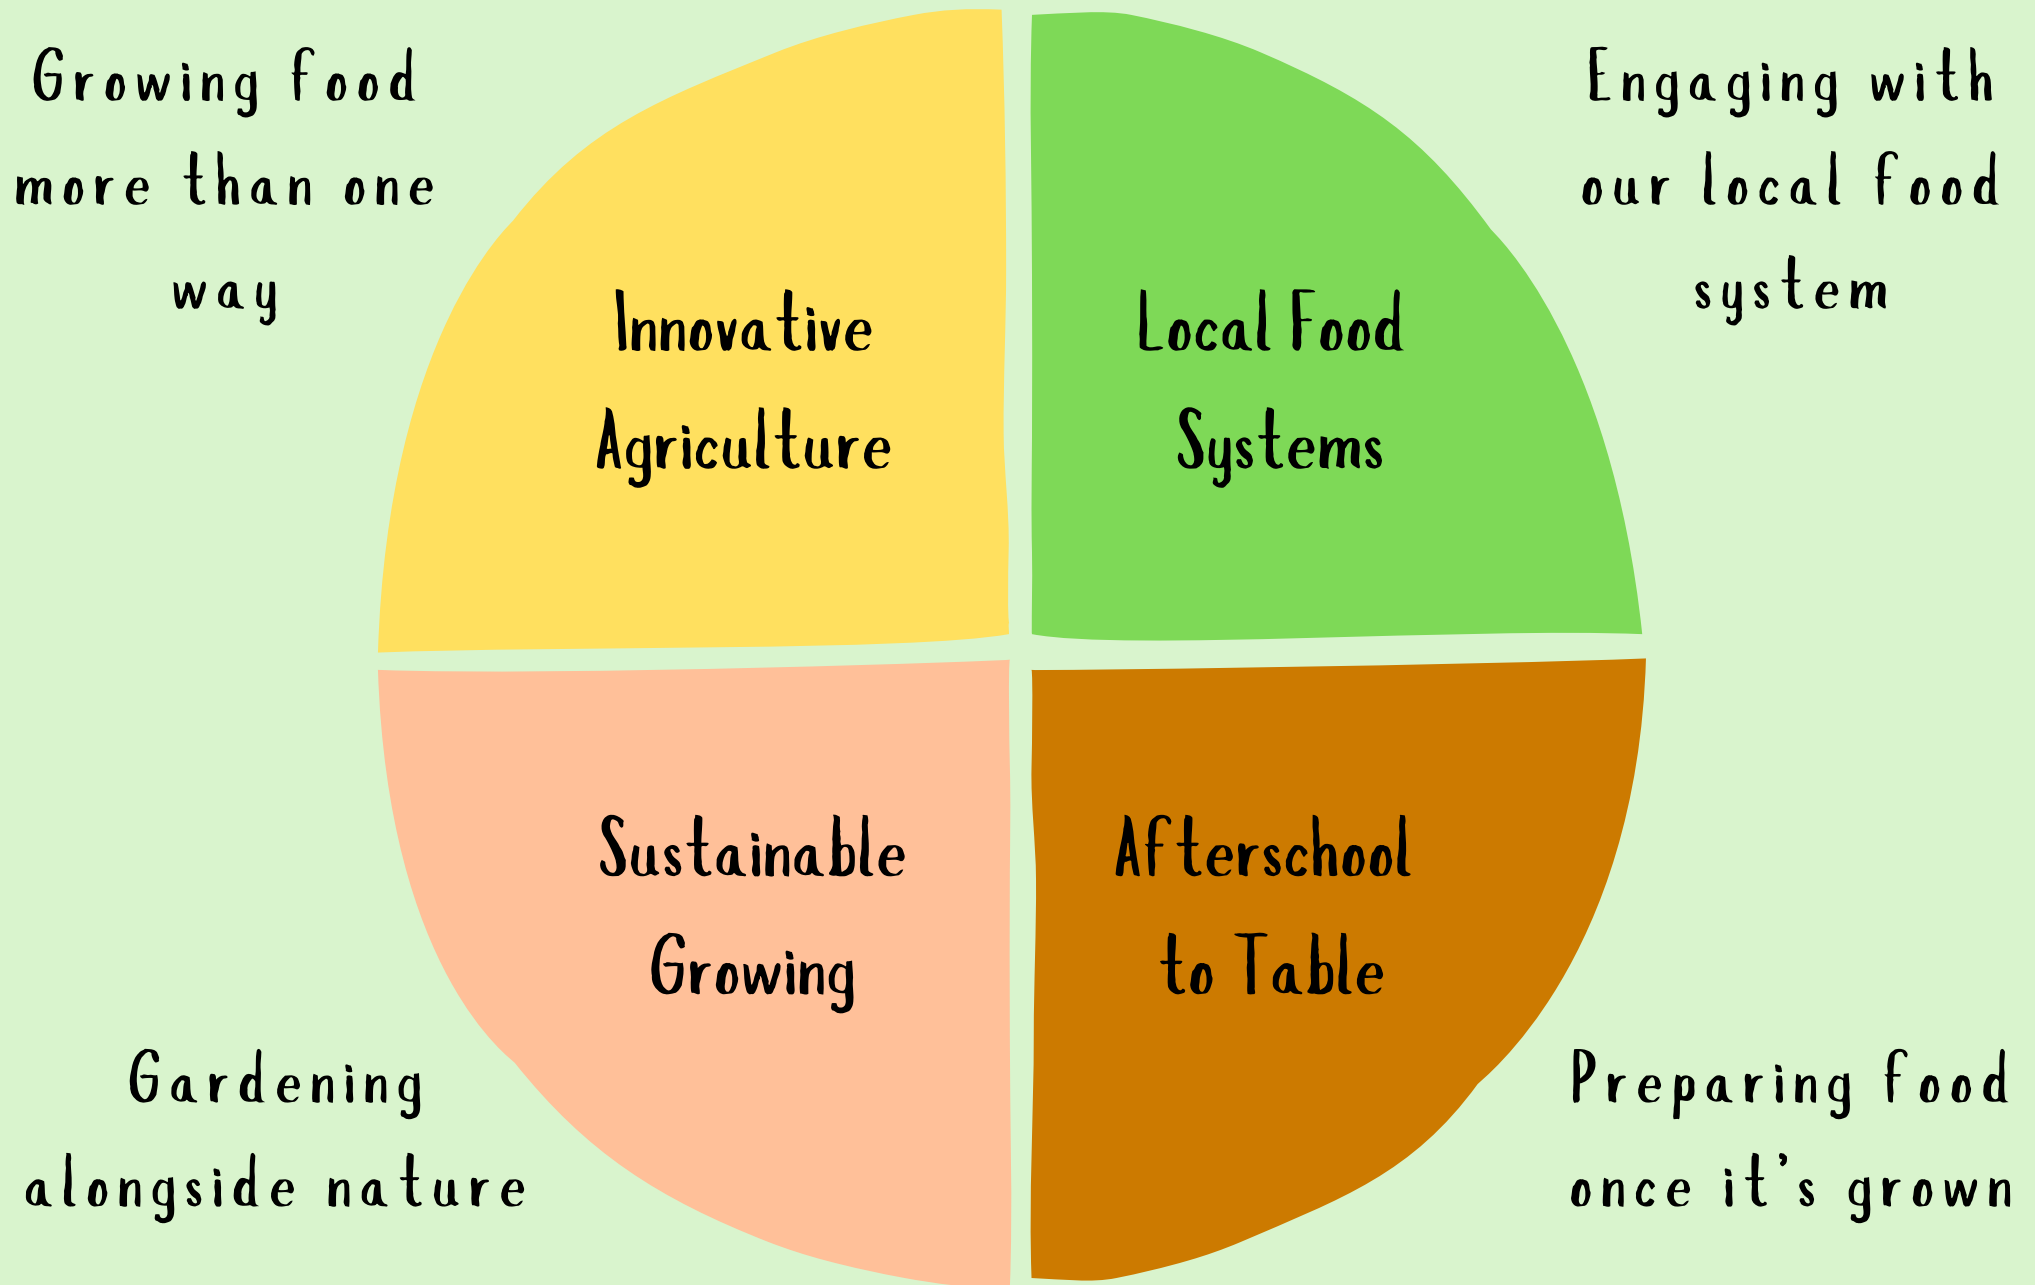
Growing food more than one way

Innovative Agriculture

Local Food Systems

Engaging with our local food system

Sustainable Growing

Afterschool to Table

Gardening alongside nature

Preparing food once it's grown